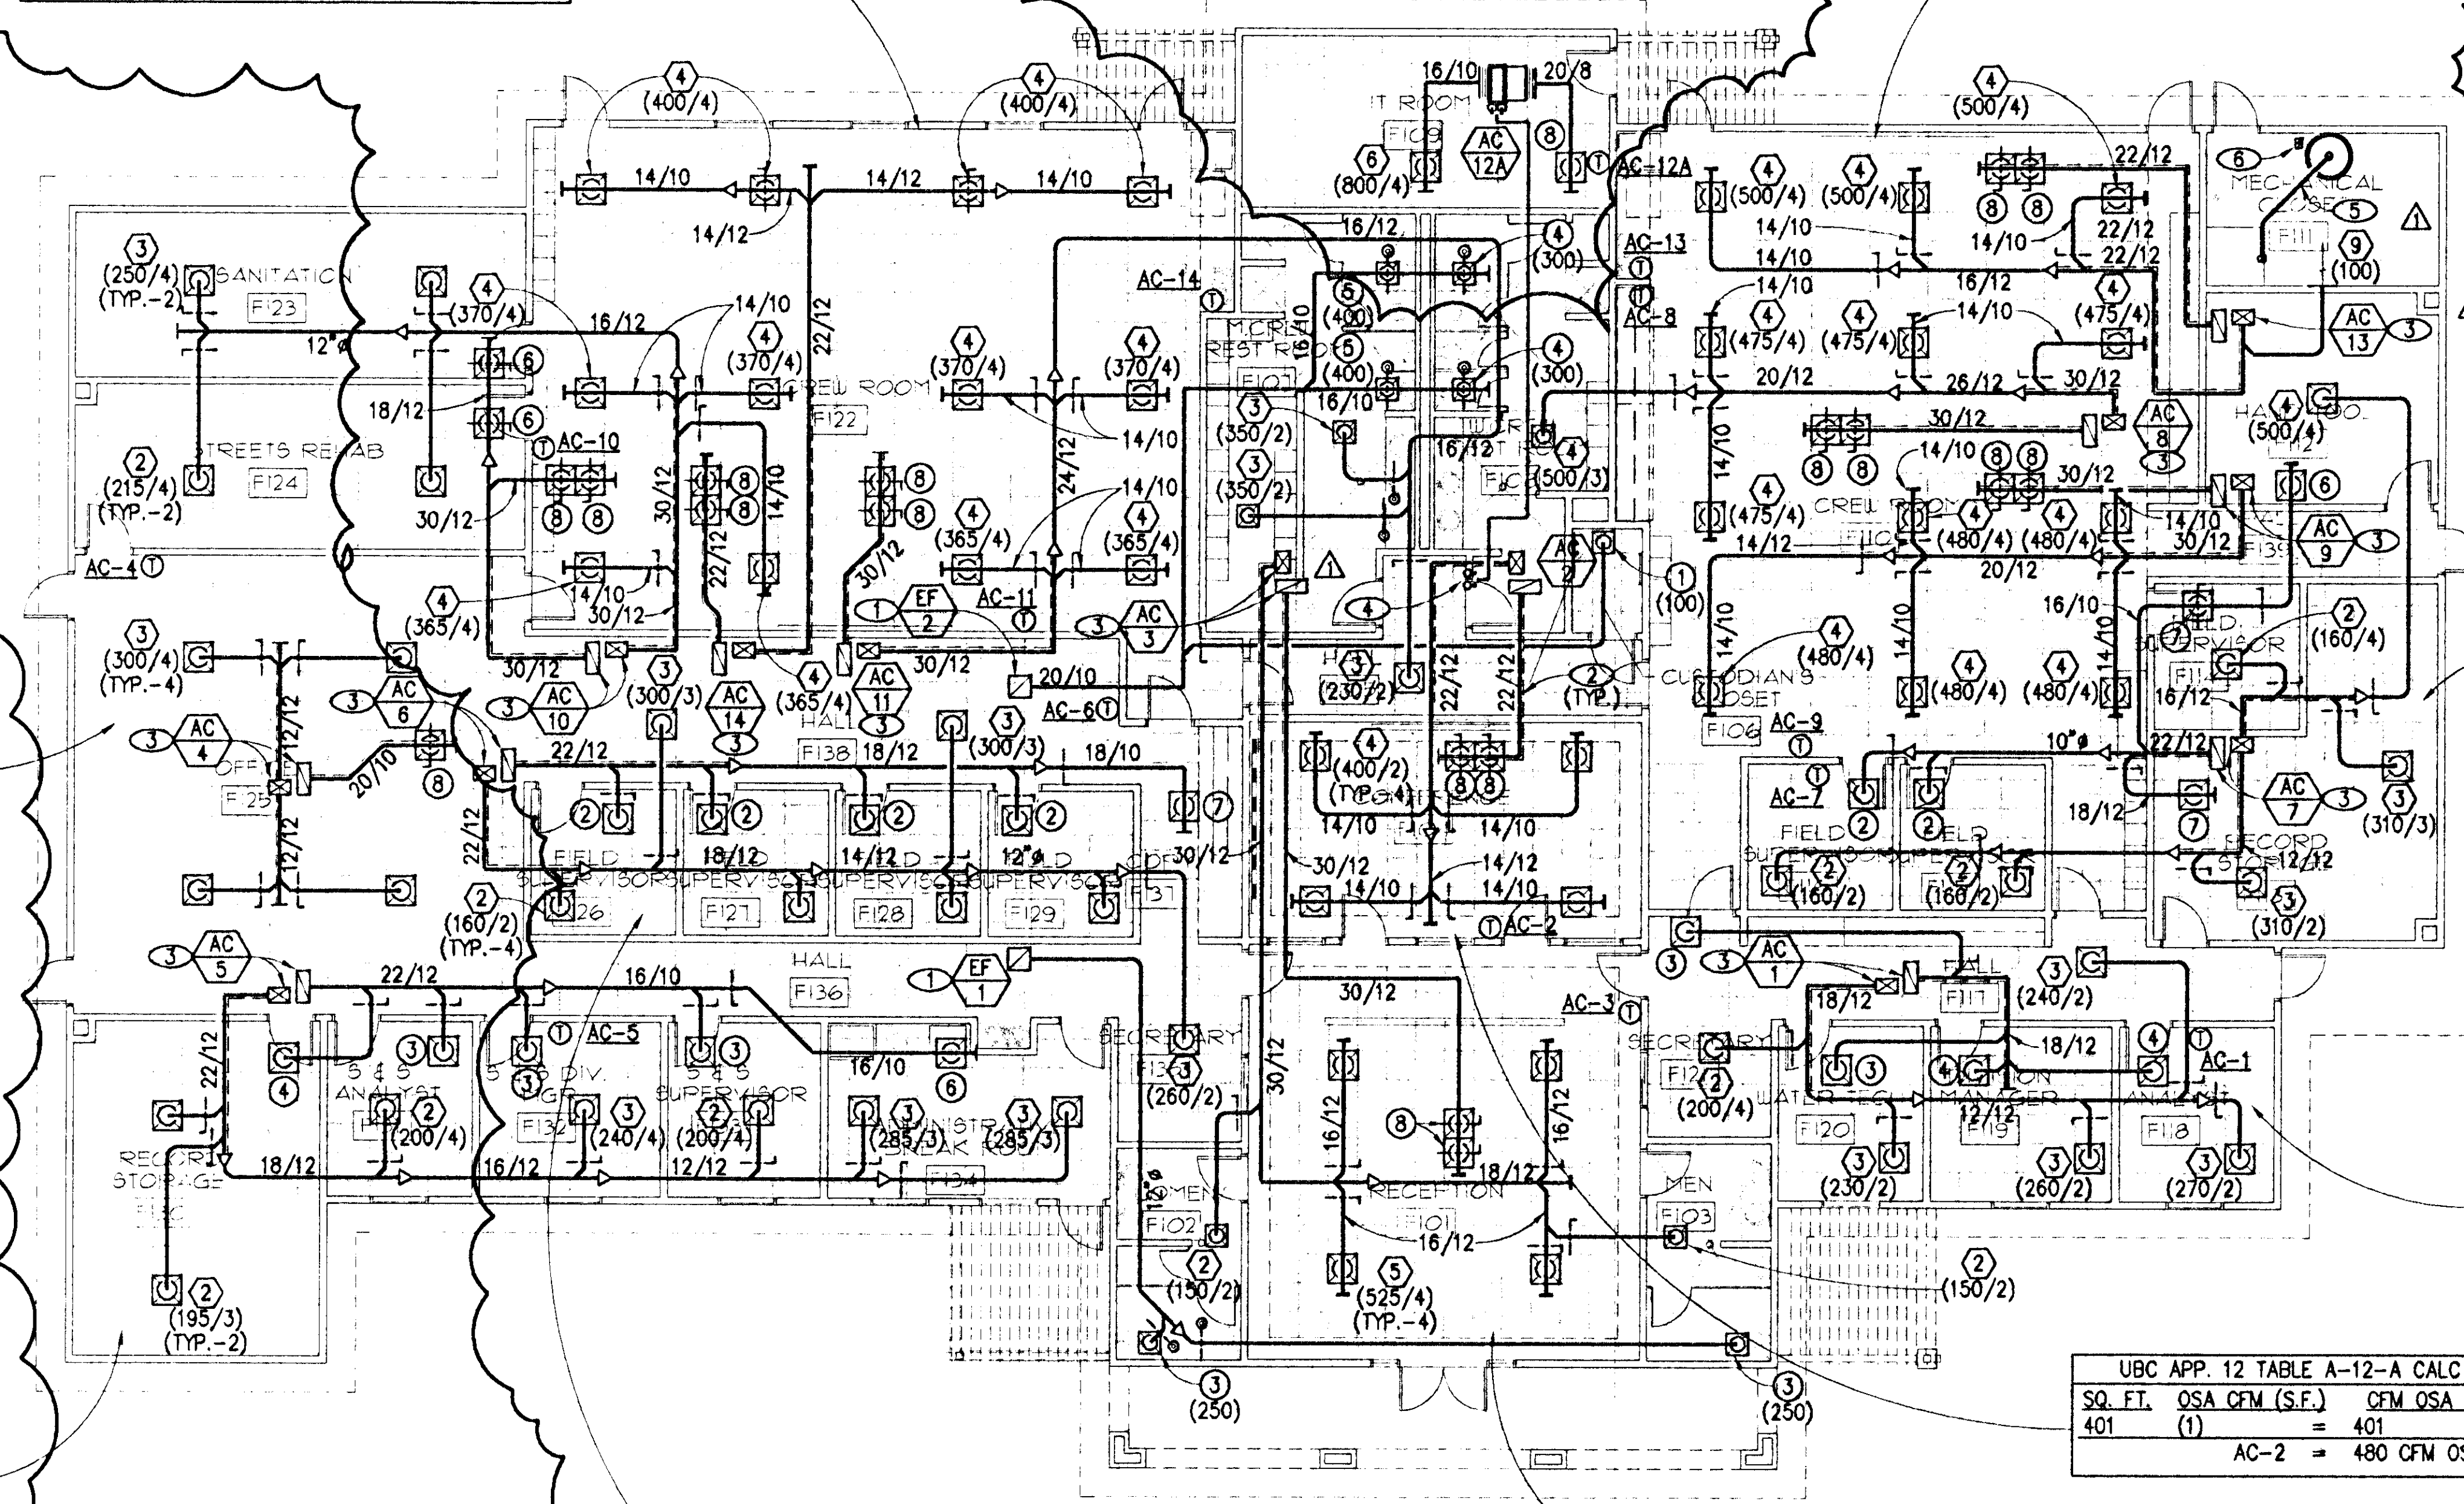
4
(400/4)
14/10
14/12
14/12
4
(400/4)
14/10

16/10
20/8
IT ROOM
F109
AC
12A
6
(800/4)
8
AC-12A
T

4
(500/4)
22/12
6
MECHANICAL CLOSET
5
F111
9
(100)

3
(250/4)
(TYP.-2)
SANITATION
F123
4
(370/4)
16/12
14/10
4
(370/4)
22/12
12"ø
18/12
6
6
T
AC-10
CREW ROOM
F122
4
(370/4)
4
(370/4)
AC-14
T
16/12
M.CREW REST ROOM
16/10
5
(400)
5
(400)
4
(300)
4
(300)
AC-13
T
T
AC-8
4
(500/4)
4
(500/4)
14/10
14/10
14/10
8
8
22/12
22/12
16/12
4
(475/4)
14/10
4
(475/4)
4
(475/4)
AC
13
3

2
(215/4)
(TYP.-2)
STREETS REHAB
F124
30/12
30/12
8
8
8
8
14/10
22/12
8
8
30/12
4
(365/4)
14/10
24/12
4
(365/4)
14/10
F107
3
(350/2)
3
(350/2)
16/10
16/12
F108
4
(500/3)
20/12
26/12
30/12
30/12
AC
8
3
HAZ. TOOL
4
(500/4)
8
8
14/10
8
8
30/12
4
(475/4)
14/12
CREW ROOM
F105
4
(480/4)
4
(480/4)
14/10
30/12
F139
AC
9
3
6

AC-4 T
4
(365/4)
14/10
30/12
EF
2
1
AC-11
T
AC
3
3
AC
2
1
(100)
20/12
16/10
FIELD SUPERVISOR
F114
2
(160/4)
16/12

3
(300/4)
(TYP.-4)
AC
6
3
30/12
AC
10
3
3
(300/3)
AC
14
3
4
(365/4)
AC
11
3
30/12
20/10
AC-6 T
HALL
3
(230/2)
22/12
22/12
2
(TYP.)
CUSTODIAN'S CLOSET
F106
AC-9
T
4
(480/4)
14/10
14/10
4
(480/4)
4
(480/4)
14/10

AC
4
3
OFFICE
F125
12/12
20/10
8
HALL
F138
18/12
3
(300/3)
18/10
22/12
4
(400/2)
(TYP.-4)
CONFERENCE
F104
8
8
T
AC-7
10"ø
22/12
AC
7
3
3
(310/3)
18/12
7

12/12
22/12
2
2
2
2
7
FIELD SUPERVISOR
F126
18/12
FIELD SUPERVISOR
F127
14/12
FIELD SUPERVISOR
F128
12"ø
FIELD SUPERVISOR
F129
COPY
F137
30/12
30/12
14/10
14/10
14/12
14/10
14/10
T AC-2
FIELD SUPERVISOR
2
(160/2)
FIELD SUPERVISOR
2
(160/2)
RECORD STORAGE
12/12
3
(310/2)

2
(160/2)
(TYP.-4)
AC
5
3
22/12
16/10
HALL
F136
EF
1
1
30/12
AC-3 T
AC
1
3
3
HALL
F117
18/12
3
(240/2)

22/12
4
3
T AC-5
S & S ANALYST
3
S & S DIV. MGR.
3
S & S SUPERVISOR
3
16/10
6
SECRETARY
F135
3
(260/2)
30/12
SECRETARY
F121
2
(200/4)
3
18/12
4
4
OPERATION MANAGER
12/12
F119
ANALYST
F118
T
AC-1

RECORD STORAGE
F133
18/12
2
(200/4)
16/12
F132
3
(240/4)
12/12
2
(200/4)
3
(285/3)
ADMINISTRATIVE BREAK ROOM
3
(285/3)
F134
16/12
8
16/12
18/12
RECEPTION
F101
16/12
WATER TECH
F120
3
(230/2)
3
(260/2)
3
(270/2)

WOMEN
F102
2
(150/2)
5
(525/4)
(TYP.-4)
MEN
F103
2
(150/2)

2
(195/3)
(TYP.-2)
3
(250)
3
(250)

| UBC APP. 12 TABLE A-12-A CALC | | | |
|---|---|---|---|
| SQ. FT. | OSA CFM (S.F.) | | CFM OSA |
| 401 | (1) | = | 401 |
| | | AC-2 = | 480 CFM O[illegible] |